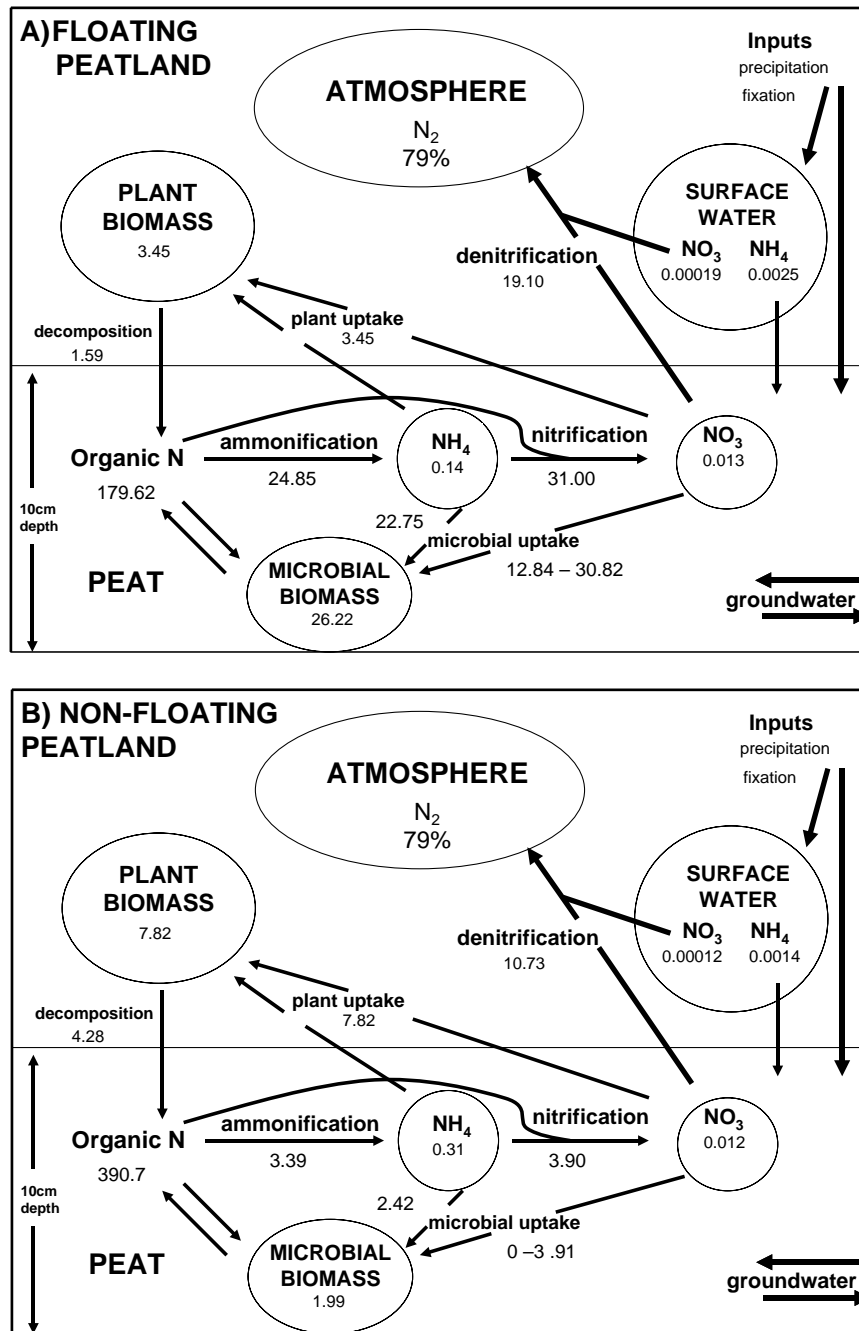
A)FLOATING PEATLAND

ATMOSPHERE
$N_2$
79%

Inputs
precipitation
fixation

PLANT BIOMASS
3.45

SURFACE WATER
$NO_3$ $NH_4$
0.00019 0.0025

denitrification
19.10

decomposition
1.59

plant uptake
3.45

Organic N
179.62

ammonification
24.85

$NH_4$
0.14

nitrification
31.00

$NO_3$
0.013

10cm depth

22.75

microbial uptake
12.84 – 30.82

PEAT

MICROBIAL BIOMASS
26.22

groundwater

B) NON-FLOATING PEATLAND

ATMOSPHERE
$N_2$
79%

Inputs
precipitation
fixation

PLANT BIOMASS
7.82

SURFACE WATER
$NO_3$ $NH_4$
0.00012 0.0014

denitrification
10.73

decomposition
4.28

plant uptake
7.82

Organic N
390.7

ammonification
3.39

$NH_4$
0.31

nitrification
3.90

$NO_3$
0.012

10cm depth

2.42

microbial uptake
0 –3 .91

PEAT

MICROBIAL BIOMASS
1.99

groundwater